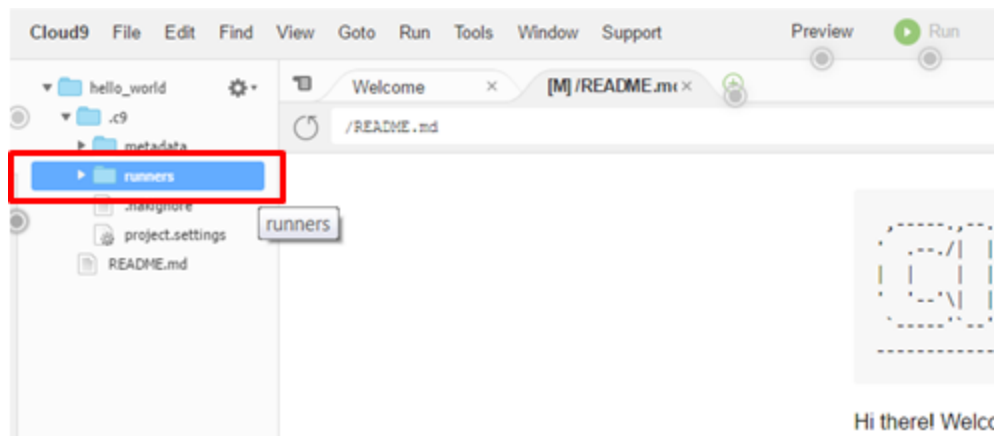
Cloud9 File Edit Find View Goto Run Tools Window Support Preview Run

hello_world
.c9
metadata
runners
.nakignore
project.settings
README.md

runners

Welcome ×
[M] /README.m ×

/README.md

Hi there! Welco